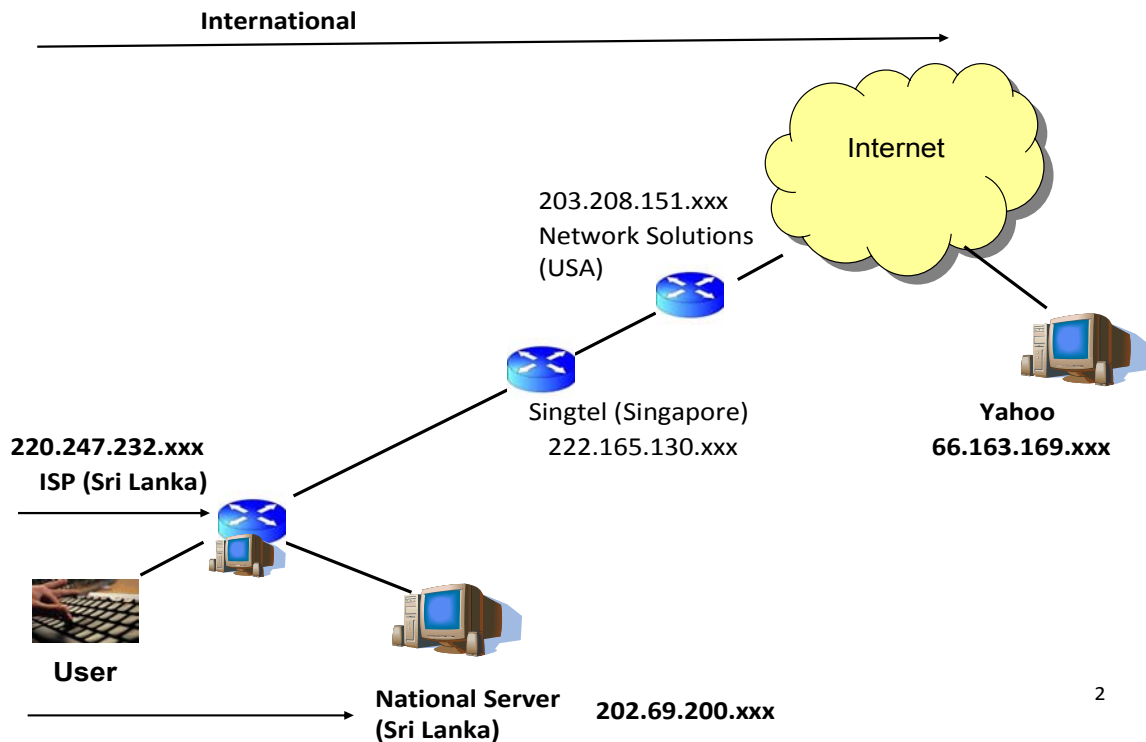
International

Internet

203.208.151.xxx
Network Solutions
(USA)

Singtel (Singapore)
222.165.130.xxx

Yahoo
66.163.169.xxx

220.247.232.xxx
ISP (Sri Lanka)

User

National Server
(Sri Lanka)

202.69.200.xxx

2